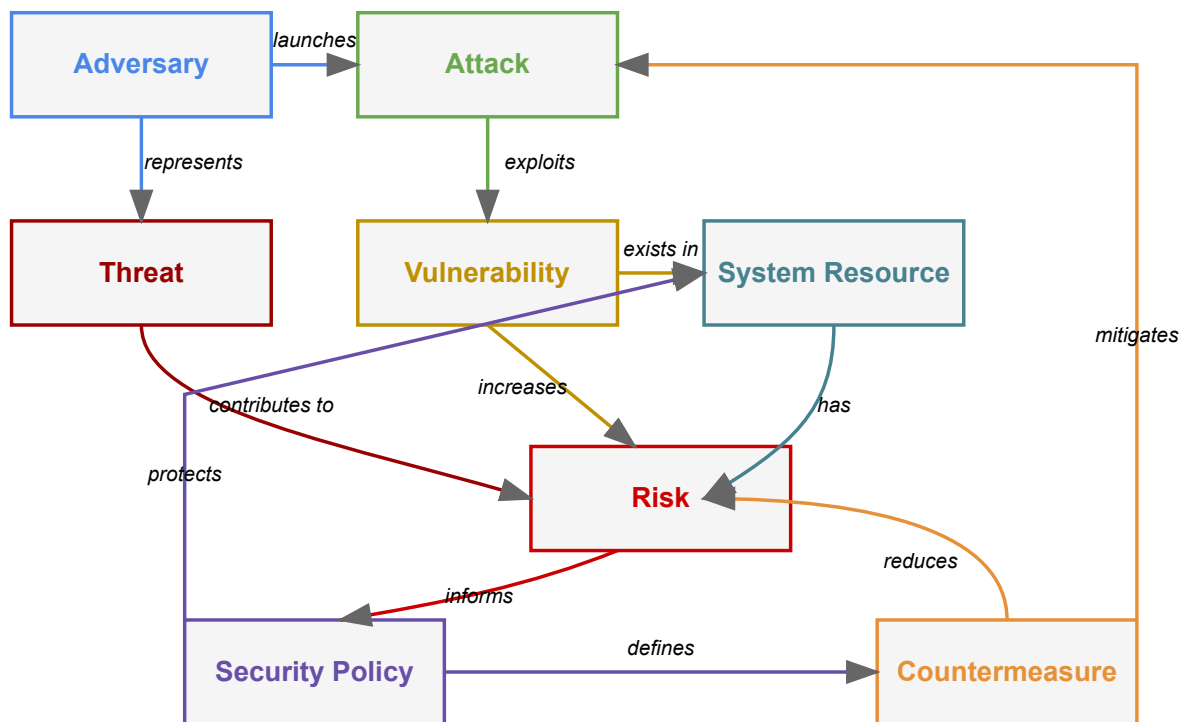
Adversary
launches
Attack
represents
exploits
Threat
Vulnerability
exists in
System Resource
mitigates
increases
contributes to
has
protects
Risk
reduces
informs
defines
Security Policy
Countermeasure